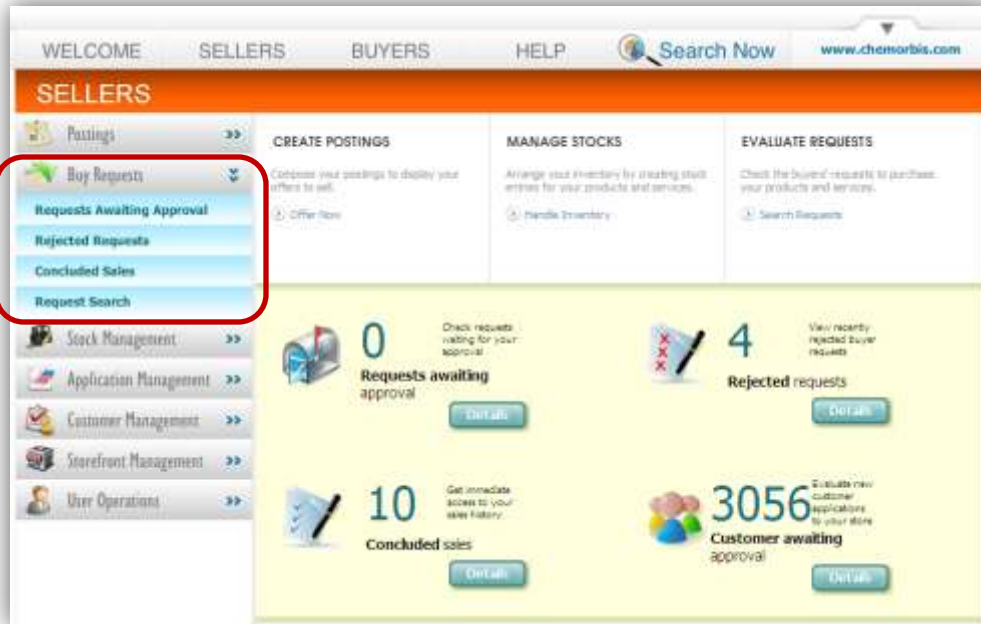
WELCOME SELLERS BUYERS HELP Search Now www.chemorbis.com

SELLERS

Postings »

Buy Requests

Requests Awaiting Approval

Rejected Requests

Concluded Sales

Request Search

Stock Management »

Application Management »

Customer Management »

Storefront Management »

User Operations »

CREATE POSTINGS

Compose your postings to display your offers to sell.

Offer Now

MANAGE STOCKS

Arrange your inventory by creating stock entries for your products and services.

Handle Inventory

EVALUATE REQUESTS

Check the buyers' requests to purchase your products and services.

Search Requests

0

Check requests waiting for your approval

Requests awaiting approval

Details

4

View recently rejected buyer requests

Rejected requests

Details

10

Get immediate access to your sales history

Concluded sales

Details

3056

Evaluate new customer applications to your store

Customer awaiting approval

Details